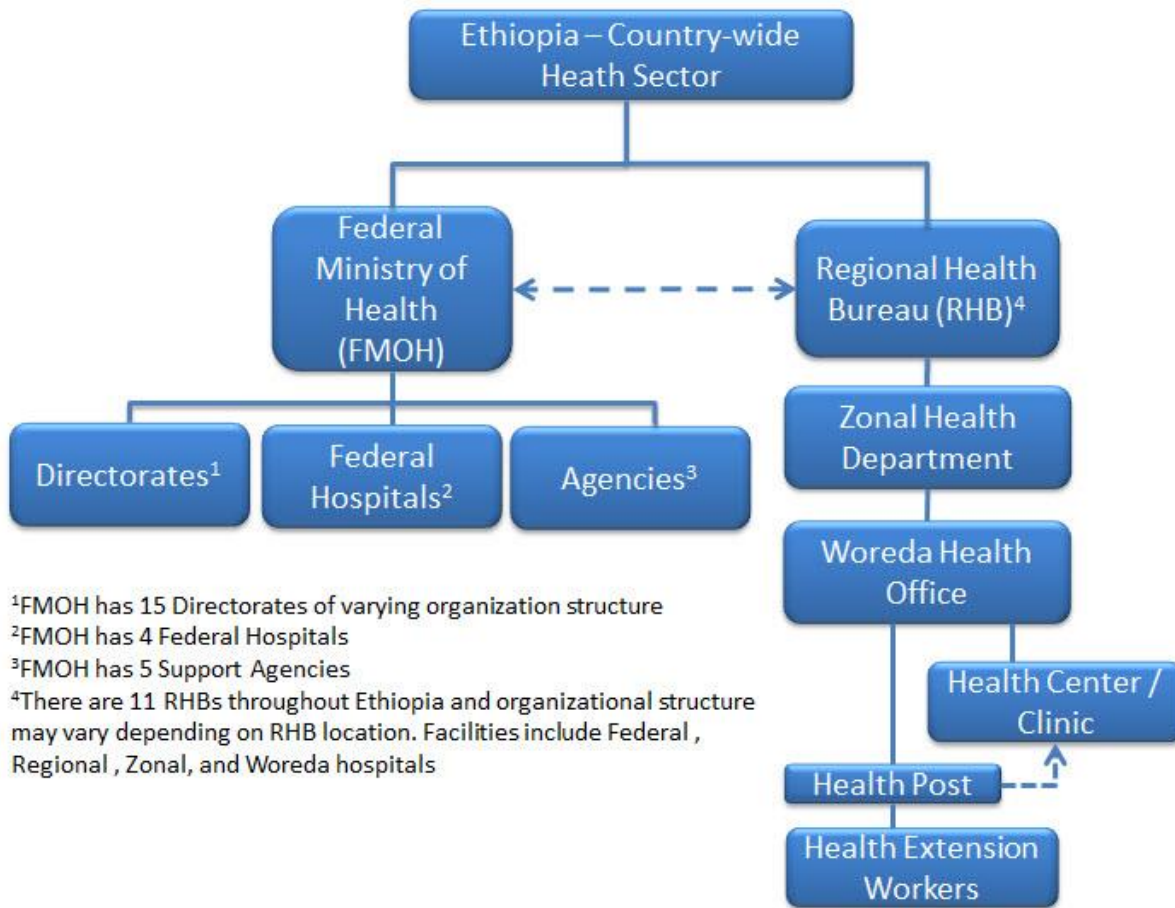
Ethiopia – Country-wide Heath Sector

Federal Ministry of Health (FMOH)

Regional Health Bureau (RHB)$^4$

Directorates$^1$

Federal Hospitals$^2$

Agencies$^3$

Zonal Health Department

Woreda Health Office

Health Center / Clinic

Health Post

Health Extension Workers

$^1$FMOH has 15 Directorates of varying organization structure
$^2$FMOH has 4 Federal Hospitals
$^3$FMOH has 5 Support Agencies
$^4$There are 11 RHBs throughout Ethiopia and organizational structure may vary depending on RHB location. Facilities include Federal , Regional , Zonal, and Woreda hospitals